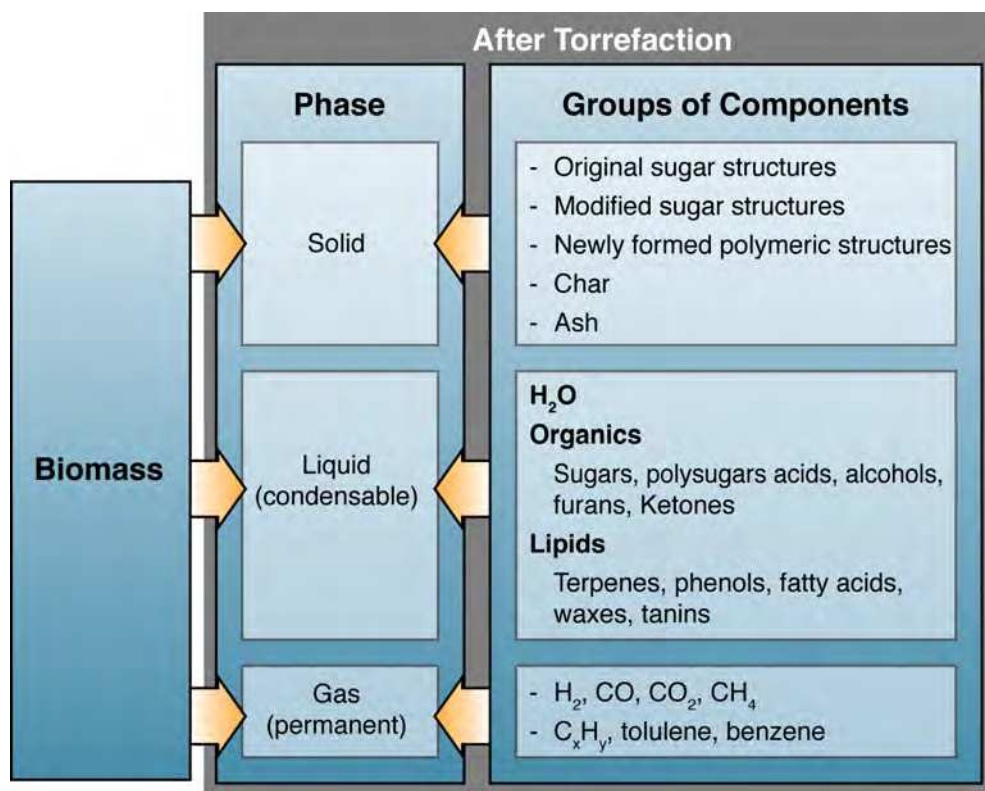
After Torrefaction

Biomass

Phase

Solid

Liquid (condensable)

Gas (permanent)

Groups of Components

- Original sugar structures
- Modified sugar structures
- Newly formed polymeric structures
- Char
- Ash

$H_2O$

Organics

Sugars, polysugars acids, alcohols, furans, Ketones

Lipids

Terpenes, phenols, fatty acids, waxes, tanins

- $H_2$, CO, $CO_2$, $CH_4$
- $C_xH_y$, tolulene, benzene